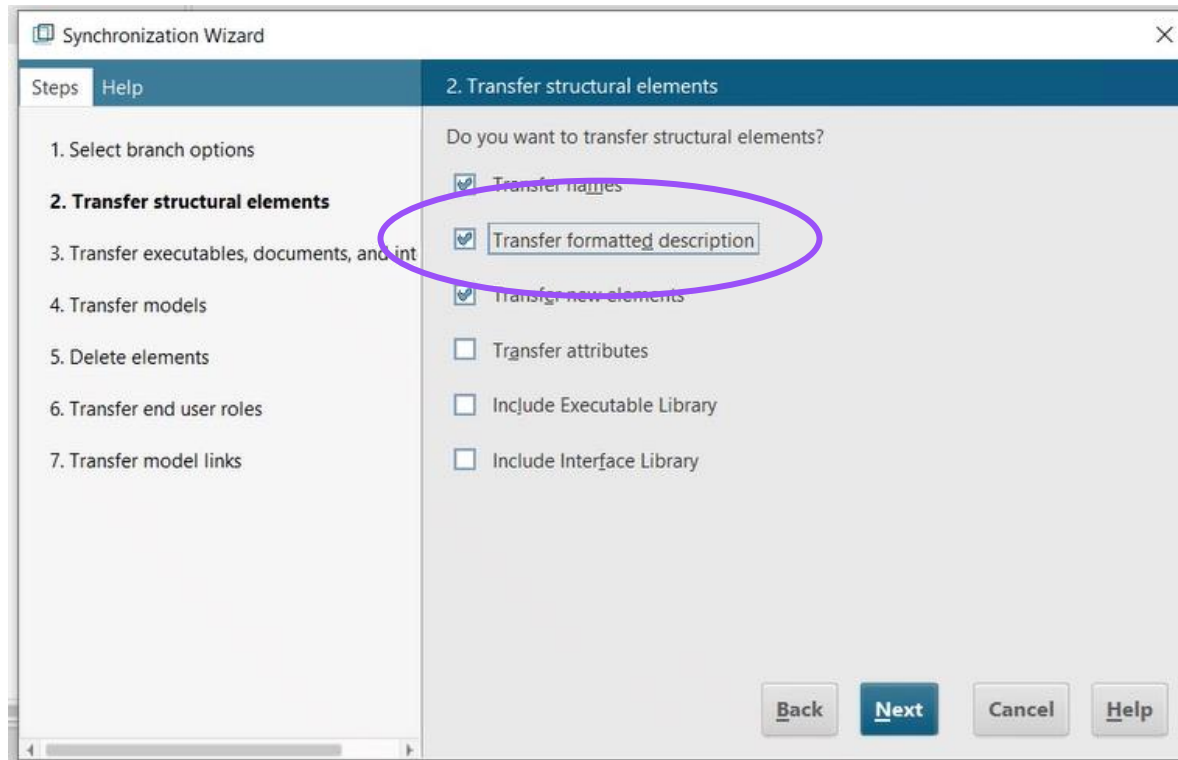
Synchronization Wizard

Steps Help

1. Select branch options

2. Transfer structural elements

3. Transfer executables, documents, and int

4. Transfer models

5. Delete elements

6. Transfer end user roles

7. Transfer model links

2. Transfer structural elements

Do you want to transfer structural elements?

Transfer names

Transfer formatted description

Transfer new elements

Transfer attributes

Include Executable Library

Include Interface Library

Back Next Cancel Help